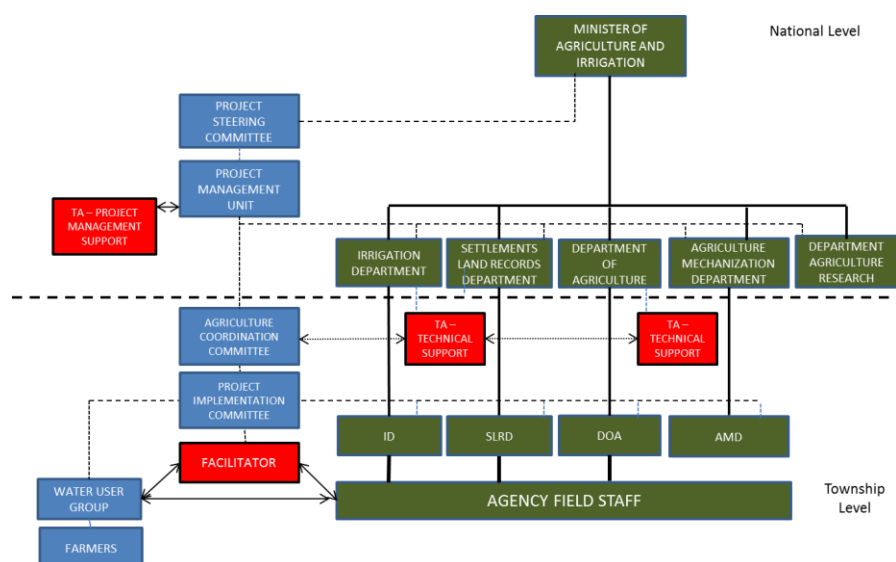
MINISTER OF AGRICULTURE AND IRRIGATION

National Level

PROJECT STEERING COMMITTEE

PROJECT MANAGEMENT UNIT

TA – PROJECT MANAGEMENT SUPPORT

IRRIGATION DEPARTMENT

SETTLEMENTS LAND RECORDS DEPARTMENT

DEPARTMENT OF AGRICULTURE

AGRICULTURE MECHANIZATION DEPARTMENT

DEPARTMENT AGRICULTURE RESEARCH

AGRICULTURE COORDINATION COMMITTEE

TA – TECHNICAL SUPPORT

TA – TECHNICAL SUPPORT

PROJECT IMPLEMENTATION COMMITTEE

ID

SLRD

DOA

AMD

FACILITATOR

WATER USER GROUP

AGENCY FIELD STAFF

Township Level

FARMERS